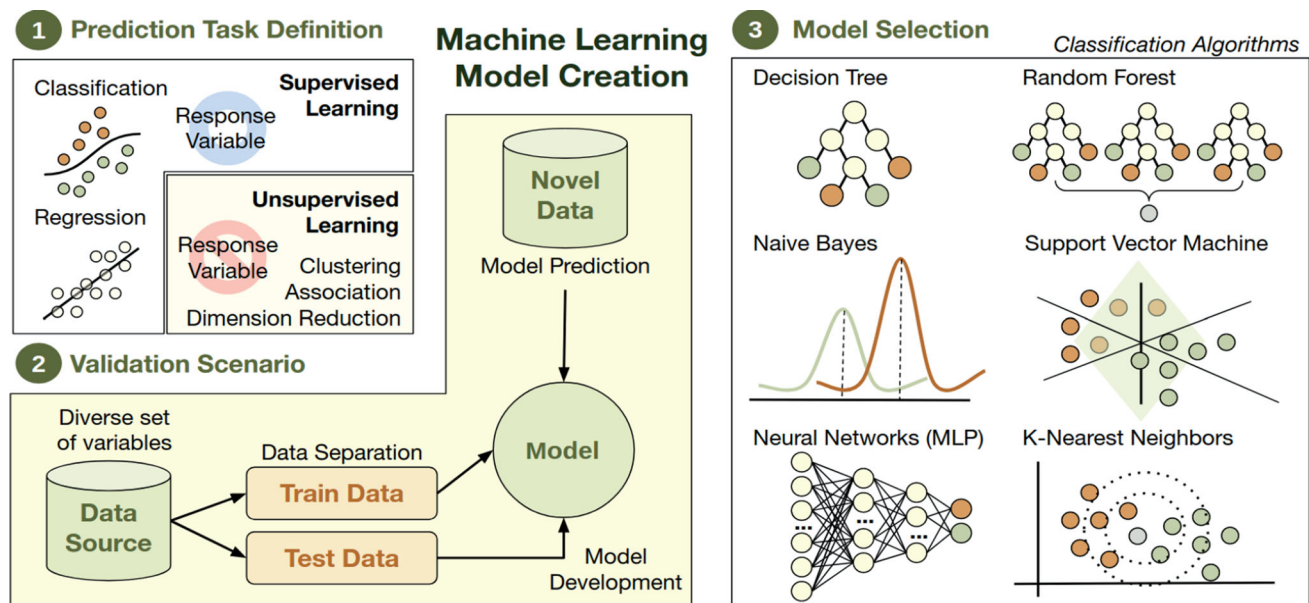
1 Prediction Task Definition

Machine Learning Model Creation

Classification

Supervised Learning

Response Variable

Regression

Unsupervised Learning

Response Variable

Clustering
Association
Dimension Reduction

2 Validation Scenario

Novel Data

Model Prediction

Diverse set of variables

Data Separation

Data Source

Train Data

Test Data

Model

Model Development

3 Model Selection

Classification Algorithms

Decision Tree

Random Forest

Naive Bayes

Support Vector Machine

Neural Networks (MLP)

K-Nearest Neighbors